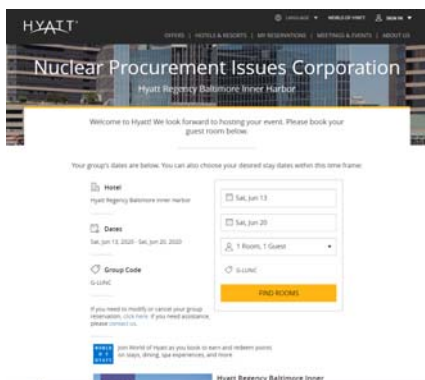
HYATT

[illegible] ▾ WORLD OF HYATT SIGN IN ▾

OFFERS | HOTELS & RESORTS | MY RESERVATIONS | MEETINGS & EVENTS | ABOUT US

Nuclear Procurement Issues Corporation

Hyatt Regency Baltimore Inner Harbor

Welcome to Hyatt! We look forward to hosting your event. Please book your guest room below.

Your group's dates are below. You can also choose your desired stay dates within this time frame:

Hotel

Hyatt Regency Baltimore Inner Harbor

Dates

Sat, Jun 13, 2020 - Sat, Jun 20, 2020

Group Code

G-LUNC

If you need to modify or cancel your group reservation, click here. If you need assistance, please contact us.

Sat, Jun 13

Sat, Jun 20

1 Room, 1 Guest

G-LUNC

FIND ROOMS

WORLD OF HYATT

Join World of Hyatt as you book to earn and redeem points on stays, dining, spa experiences, and more.

Hyatt Regency Baltimore Inner